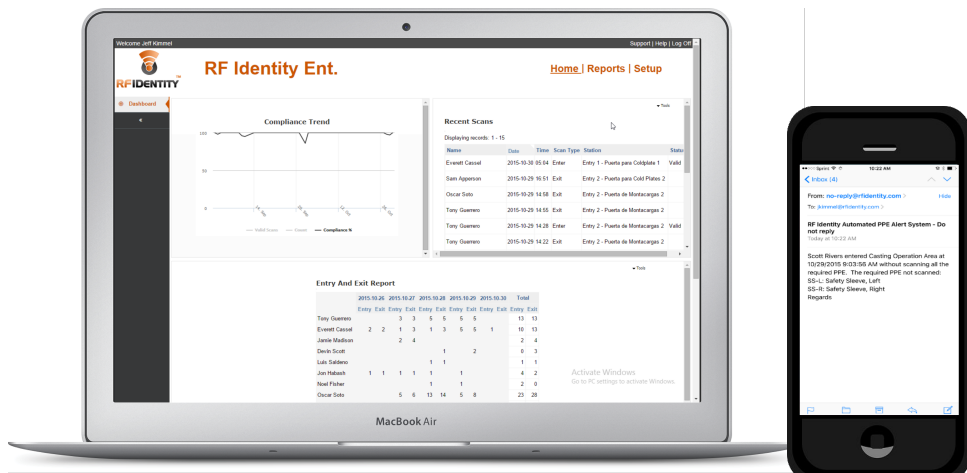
Welcome Jeff Kimmel

Support | Help | Log Off

RFIDENTITY

RF Identity Ent.

Home | Reports | Setup

Dashboard

Compliance Trend

100

50

0

— Valid Scans — Cases — Compliance %

Tools

Recent Scans

Displaying records: 1 - 15

| Name | Date | Time | Scan Type | Station | Status |
|---|---|---|---|---|---|
| Everett Cassel | 2015-10-30 | 05:04 | Enter | Entry 1 - Puerta para Coldplate 1 | Valid |
| Sam Apperson | 2015-10-29 | 16:51 | Exit | Entry 2 - Puerta para Cold Plates 2 | |
| Oscar Soto | 2015-10-29 | 14:58 | Exit | Entry 2 - Puerta de Montacargas 2 | |
| Tony Guerrero | 2015-10-29 | 14:55 | Exit | Entry 2 - Puerta de Montacargas 2 | |
| Tony Guerrero | 2015-10-29 | 14:28 | Enter | Entry 2 - Puerta de Montacargas 2 | Valid |
| Tony Guerrero | 2015-10-29 | 14:22 | Exit | Entry 2 - Puerta de Montacargas 2 | |

Tools

Entry And Exit Report

| | 2015.10.26 | | 2015.10.27 | | 2015.10.28 | | 2015.10.29 | | 2015.10.30 | | Total | |
|---|---|---|---|---|---|---|---|---|---|---|---|---|
| | Entry | Exit | Entry | Exit | Entry | Exit | Entry | Exit | Entry | Exit | Entry | Exit |
| Tony Guerrero | | | | 3 | 3 | 5 | 5 | 5 | 5 | | 13 | 13 |
| Everett Cassel | 2 | 2 | 1 | 3 | 1 | 3 | 5 | 5 | 1 | | 10 | 13 |
| Jamie Madison | | | 2 | 4 | | | | | | | 2 | 4 |
| Devin Scott | | | | | | 1 | | 2 | | | 0 | 3 |
| Luis Saldeno | | | | | 1 | 1 | | | | | 1 | 1 |
| Jon Habash | 1 | 1 | 1 | 1 | | 1 | | 1 | | | 4 | 2 |
| Noel Fisher | | | | | | 1 | | 1 | | | 2 | 0 |
| Oscar Soto | | | 5 | 6 | 13 | 14 | 5 | 8 | | | 23 | 28 |

Activate Windows
Go to PC settings to activate Windows.

MacBook Air

Sprint 10:22 AM

Inbox (4)

From: no-reply@rfidentity.com
Hide
To: jkimmel@rfidentity.com

RF Identity Automated PPE Alert System - Do not reply
Today at 10:22 AM

Scott Rivers entered Casting Operation Area at 10/29/2015 9:03:58 AM without scanning all the required PPE. The required PPE not scanned:
SS-L: Safety Sleeve, Left
SS-R: Safety Sleeve, Right
Regards